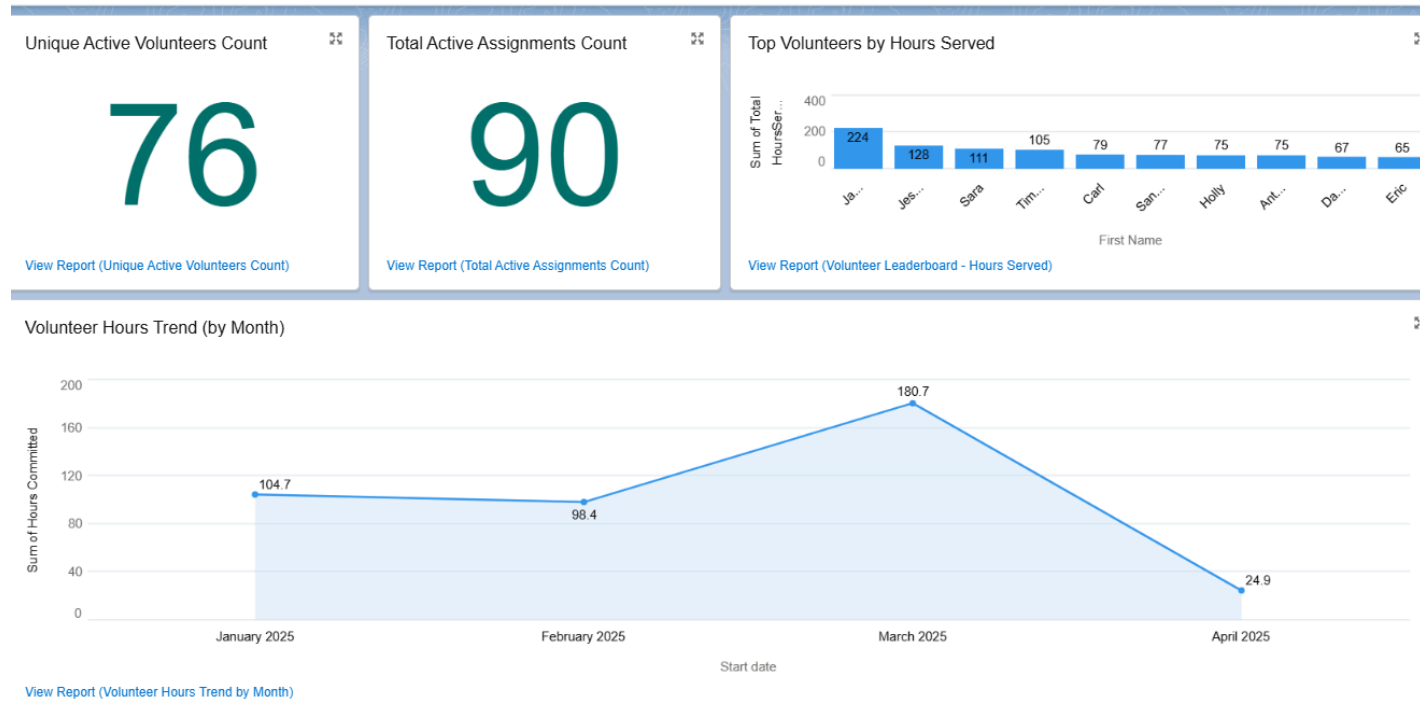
Unique Active Volunteers Count

76

View Report (Unique Active Volunteers Count)

Total Active Assignments Count

90

View Report (Total Active Assignments Count)

Top Volunteers by Hours Served

Sum of Total HoursSer...

400
200
0

224
128
111
105
79
77
75
75
67
65

Ja...
Jes...
Sara
Tim...
Carl
San...
Holly
Ant...
Da...
Eric

First Name

View Report (Volunteer Leaderboard - Hours Served)

Volunteer Hours Trend (by Month)

Sum of Hours Committed

200
160
120
80
40
0

104.7
98.4
180.7
24.9

January 2025
February 2025
March 2025
April 2025

Start date

View Report (Volunteer Hours Trend by Month)